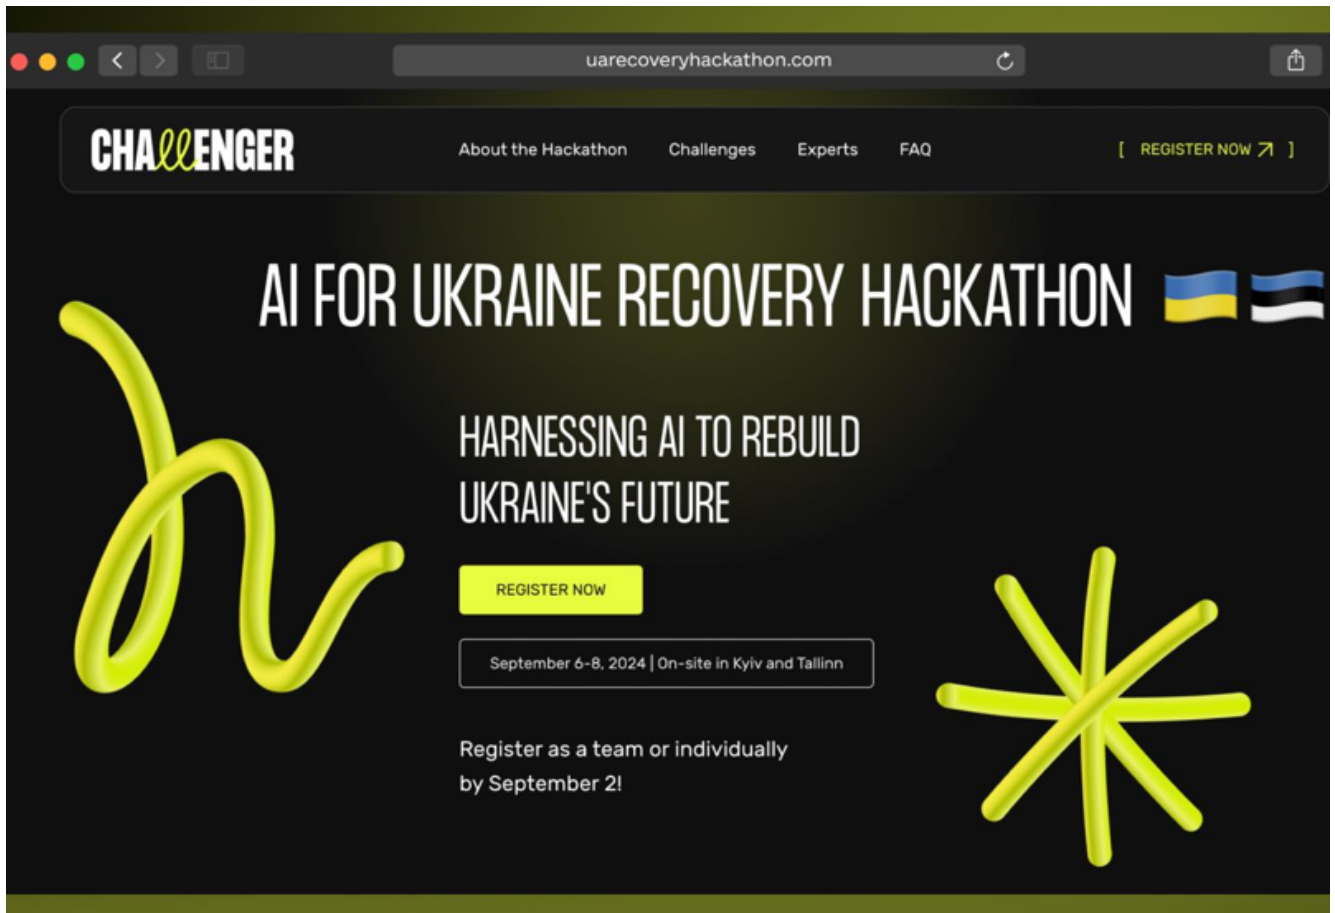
uarecoveryhackathon.com

CHALLENGER

About the Hackathon Challenges Experts FAQ

[ REGISTER NOW ↗ ]

AI FOR UKRAINE RECOVERY HACKATHON

HARNESSING AI TO REBUILD UKRAINE'S FUTURE

REGISTER NOW

September 6-8, 2024 | On-site in Kyiv and Tallinn

Register as a team or individually by September 2!